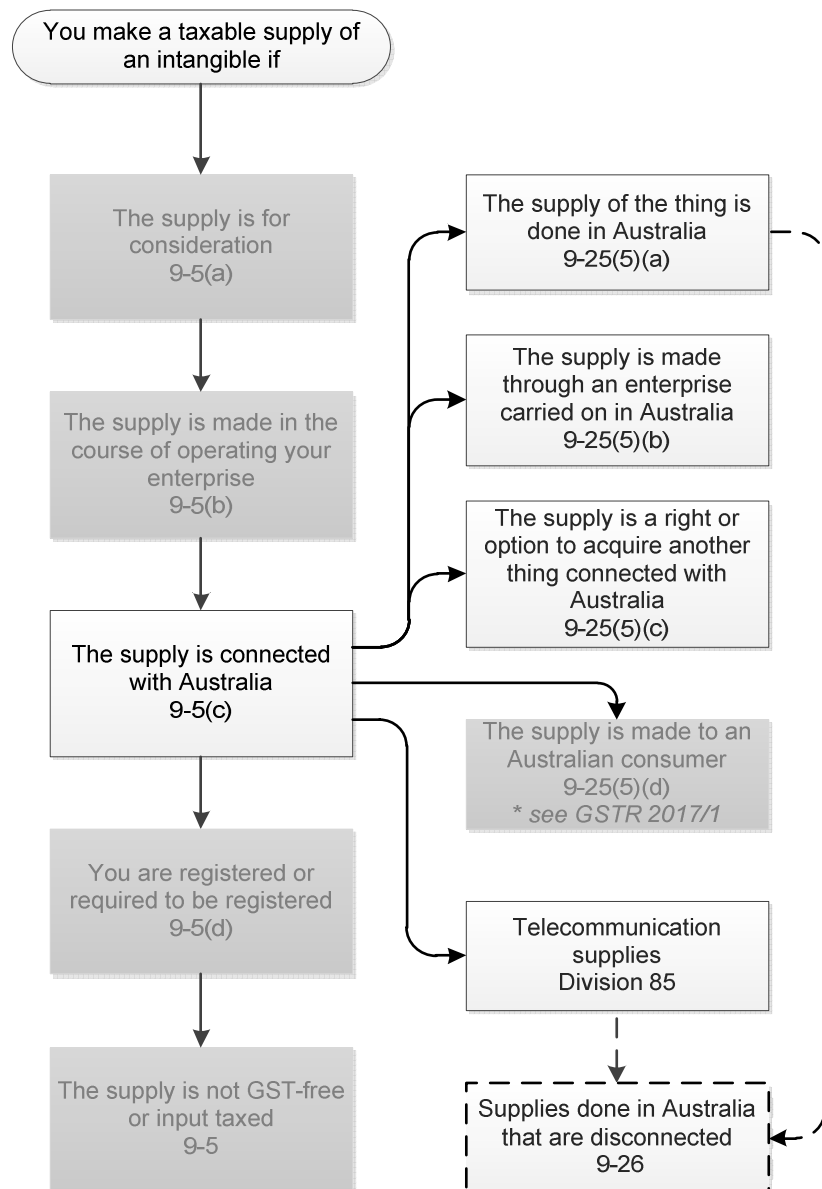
You make a taxable supply of an intangible if

The supply is for consideration
9-5(a)

The supply is made in the course of operating your enterprise
9-5(b)

The supply is connected with Australia
9-5(c)

You are registered or required to be registered
9-5(d)

The supply is not GST-free or input taxed
9-5

The supply of the thing is done in Australia
9-25(5)(a)

The supply is made through an enterprise carried on in Australia
9-25(5)(b)

The supply is a right or option to acquire another thing connected with Australia
9-25(5)(c)

The supply is made to an Australian consumer
9-25(5)(d)
* see GSTR 2017/1

Telecommunication supplies
Division 85

Supplies done in Australia that are disconnected
9-26